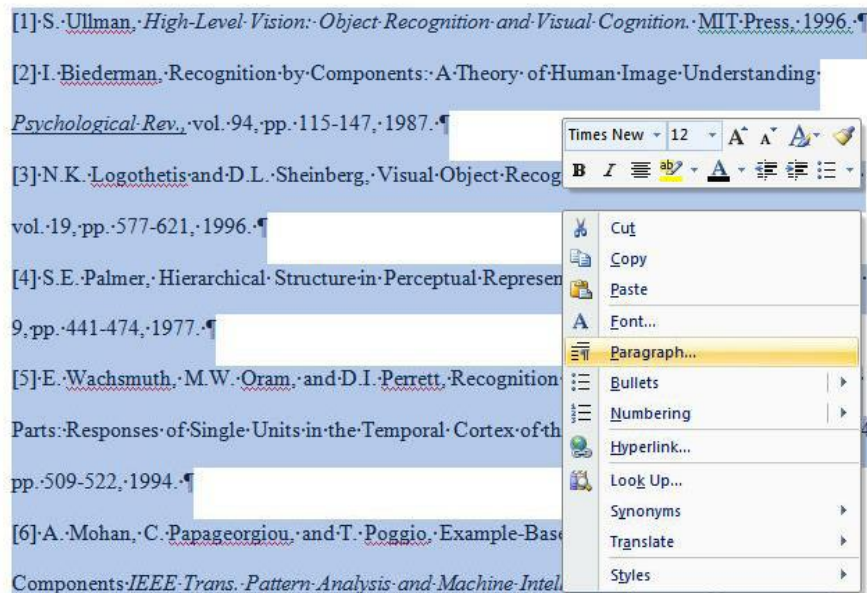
[1]·S.·Ullman,·High-Level·Vision:·Object·Recognition·and·Visual·Cognition.·MIT·Press,·1996.·¶

[2]·I.·Biederman,·Recognition·by·Components:·A·Theory·of·Human·Image·Understanding·

Psychological·Rev.,·vol.·94,·pp.·115-147,·1987.·¶

[3]·N.K.·Logothetis·and·D.L.·Sheinberg,·Visual·Object·Recog

vol.·19,·pp.·577-621,·1996.·¶

[4]·S.E.·Palmer,·Hierarchical·Structure·in·Perceptual·Represen

9,·pp.·441-474,·1977.·¶

[5]·E.·Wachsmuth,·M.W.·Oram,·and·D.I.·Perrett,·Recognition

Parts:·Responses·of·Single·Units·in·the·Temporal·Cortex·of·th

pp.·509-522,·1994.·¶

[6]·A.·Mohan,·C.·Papageorgiou,·and·T.·Poggio,·Example-Base

Components·IEEE·Trans.·Pattern·Analysis·and·Machine·Intell

Times New 12 A A
B I

Cut
Copy
Paste
Font...
Paragraph...
Bullets
Numbering
Hyperlink...
Look Up...
Synonyms
Translate
Styles